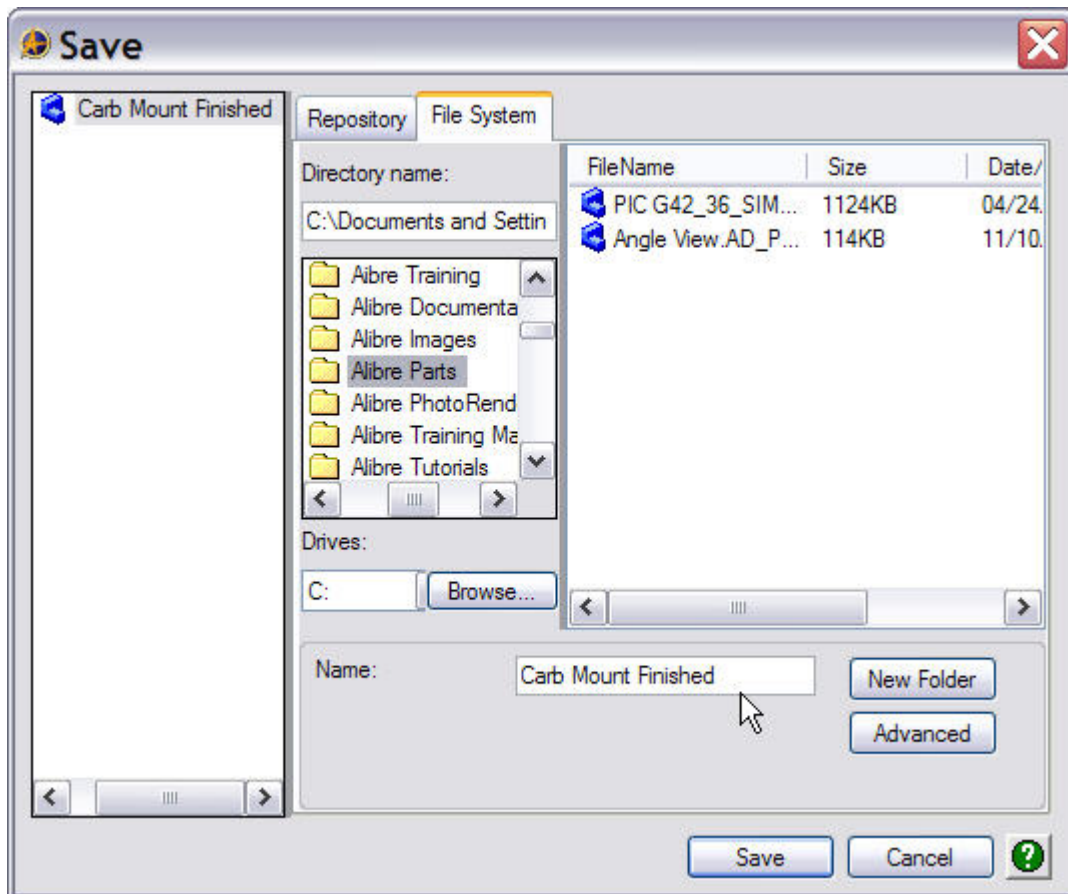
Save

Carb Mount Finished

Repository | File System

Directory name:

C:\Documents and Settin

Aibre Training
Alibre Documenta
Alibre Images
Alibre Parts
Alibre PhotoRend
Alibre Training Ma
Alibre Tutorials

Drives:

C:

Browse...

| FileName | Size | Date/ |
|---|---|---|
| PIC G42_36_SIM... | 1124KB | 04/24. |
| Angle View.AD_P... | 114KB | 11/10. |

Name:

Carb Mount Finished

New Folder

Advanced

Save

Cancel

?